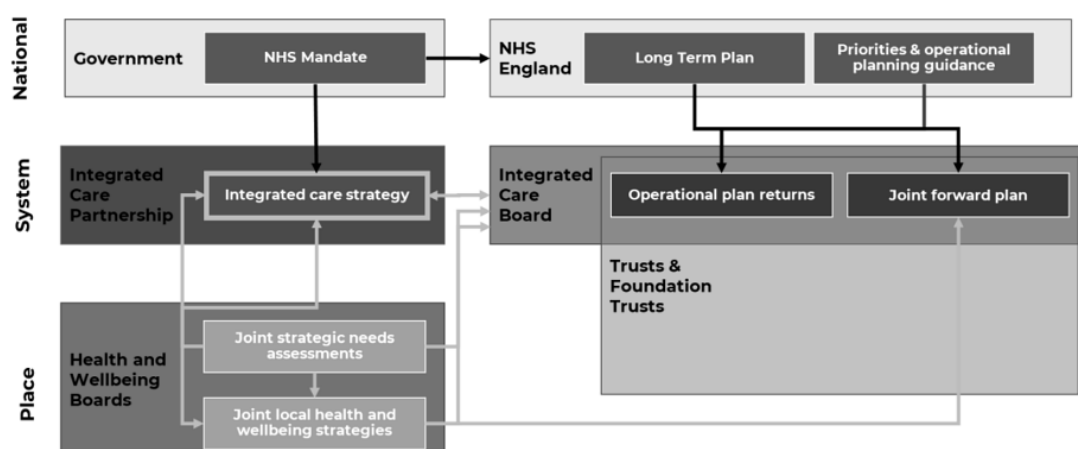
National

System

Place

Government

NHS Mandate

NHS England

Long Term Plan

Priorities & operational planning guidance

Integrated Care Partnership

Integrated care strategy

Integrated Care Board

Operational plan returns

Joint forward plan

Trusts & Foundation Trusts

Health and Wellbeing Boards

Joint strategic needs assessments

Joint local health and wellbeing strategies